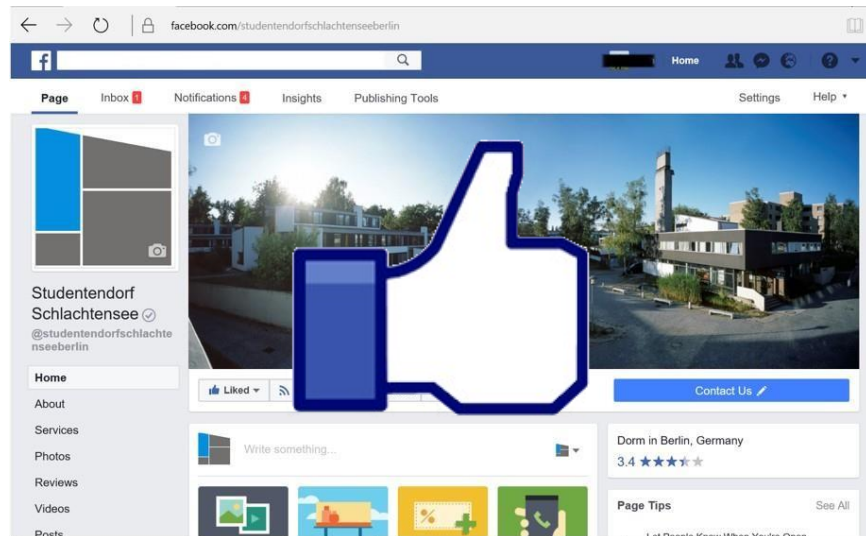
facebook.com/studentendorfschlachtenseeberlin

f

Home

Page
Inbox 1
Notifications 4
Insights
Publishing Tools
Settings
Help ▾

Studentendorf Schlachtensee
@studentendorfschlachtenseeberlin

Home
About
Services
Photos
Reviews
Videos
Posts

Liked ▾

Contact Us

Write something...

Dorm in Berlin, Germany
3.4 ★★★★★

Page Tips
See All
Let People Know When You're Open